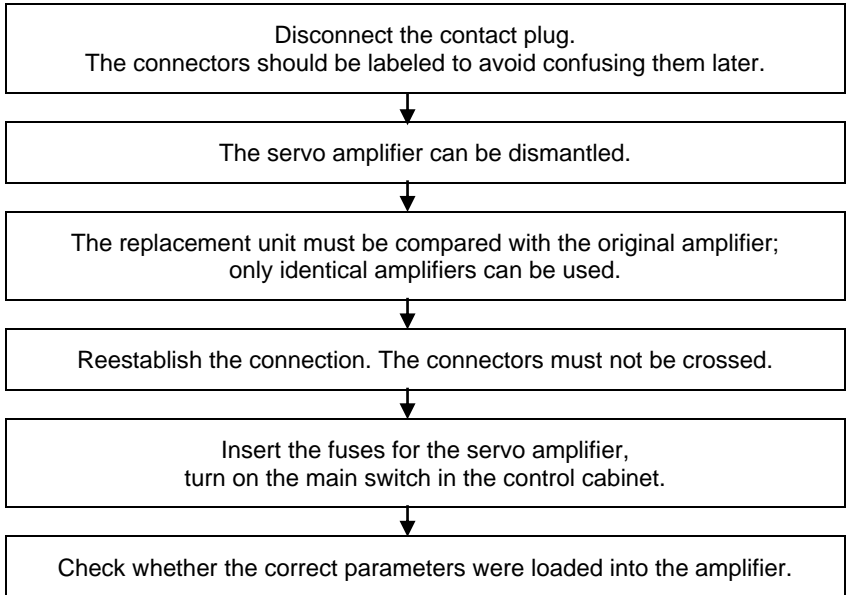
Disconnect the contact plug.
The connectors should be labeled to avoid confusing them later.

The servo amplifier can be dismantled.

The replacement unit must be compared with the original amplifier; only identical amplifiers can be used.

Reestablish the connection. The connectors must not be crossed.

Insert the fuses for the servo amplifier, turn on the main switch in the control cabinet.

Check whether the correct parameters were loaded into the amplifier.